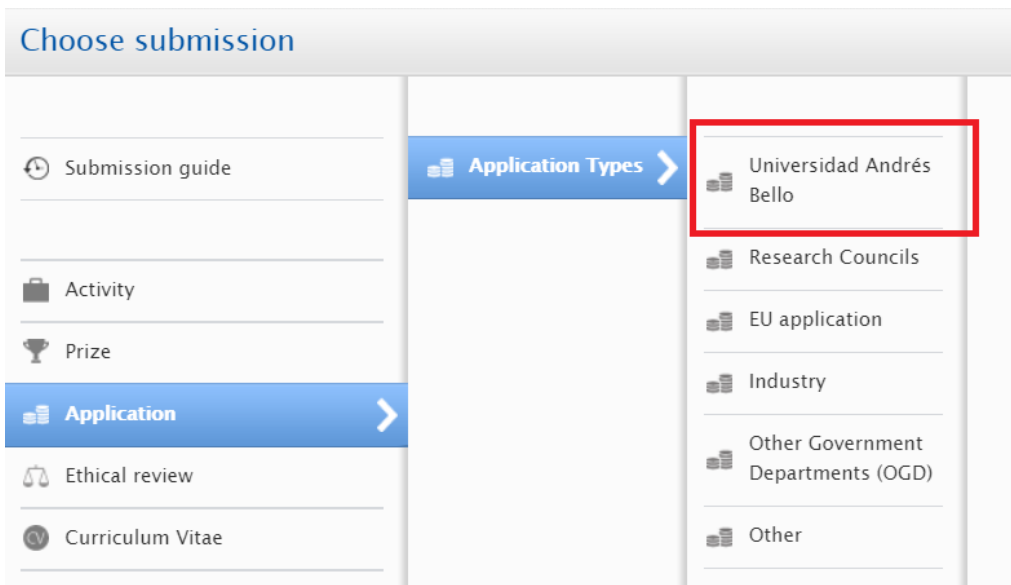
Choose submission

Submission guide

Activity

Prize

Application

Ethical review

CV Curriculum Vitae

Application Types

Universidad Andrés Bello

Research Councils

EU application

Industry

Other Government Departments (OGD)

Other